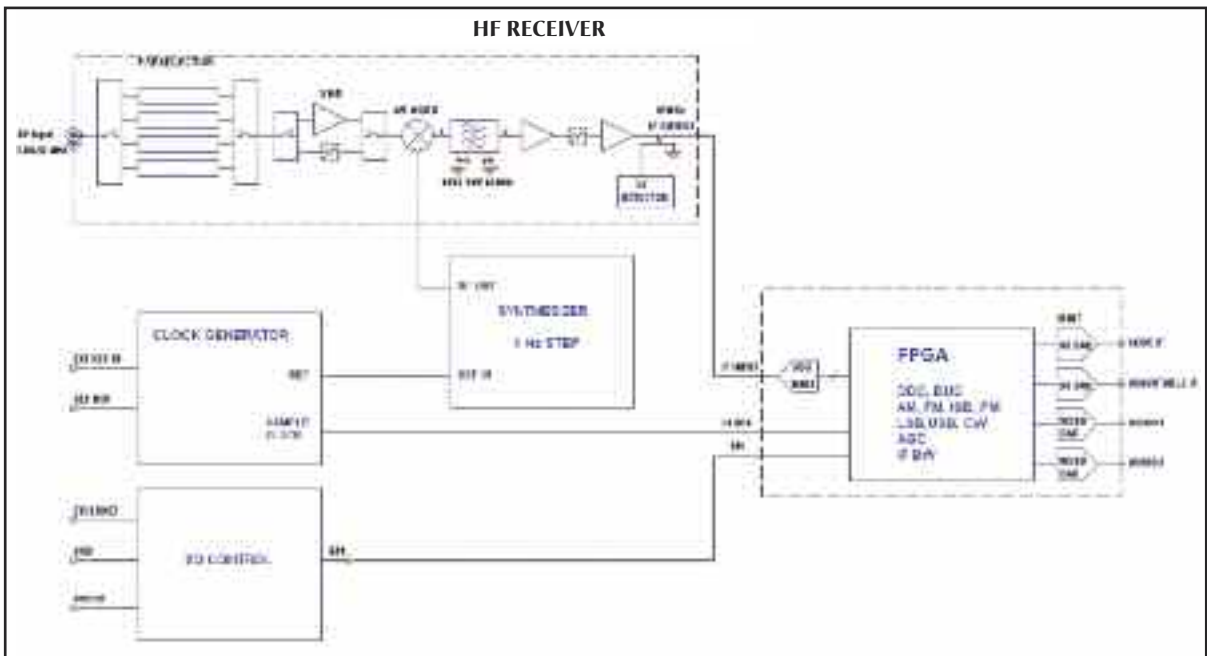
HF RECEIVER

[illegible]

RF Input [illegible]

VGA

RF MIXER

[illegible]

IF OUTPUT

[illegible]

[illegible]

RF UNIT

SYNTHESIZER

1 Hz STEP

REF IN

CLOCK GENERATOR

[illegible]

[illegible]

REF

SAMPLE CLOCK

IF INPUT

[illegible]

FPGA

DDC, DUC
AM, FM, ISB, PM
LSB, USB, CW
AGC
IF BW

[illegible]

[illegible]

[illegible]

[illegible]

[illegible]

I/O CONTROL

SPI

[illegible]

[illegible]

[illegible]